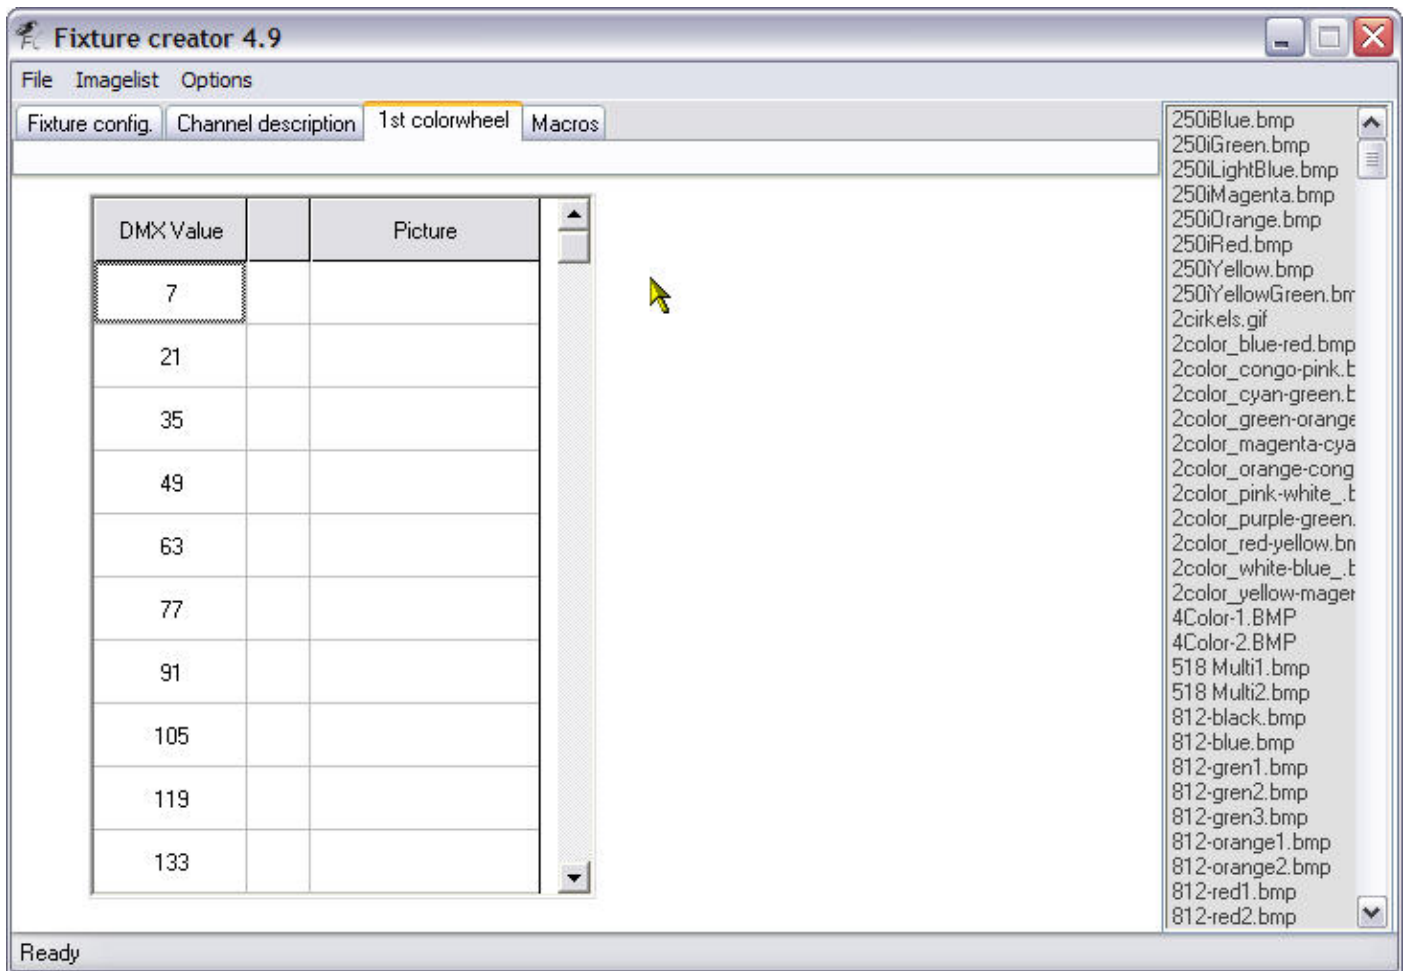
Fixture creator 4.9

File Imagelist Options

Fixture config. Channel description 1st colorwheel Macros

| DMX Value | | Picture |
|---|---|---|
| 7 | | |
| 21 | | |
| 35 | | |
| 49 | | |
| 63 | | |
| 77 | | |
| 91 | | |
| 105 | | |
| 119 | | |
| 133 | | |

250iBlue.bmp
250iGreen.bmp
250iLightBlue.bmp
250iMagenta.bmp
250iOrange.bmp
250iRed.bmp
250iYellow.bmp
250iYellowGreen.bm
2cirkels.gif
2color_blue-red.bmp
2color_congo-pink.b
2color_cyan-green.b
2color_green-orange
2color_magenta-cya
2color_orange-cong
2color_pink-white_.b
2color_purple-green.
2color_red-yellow.bn
2color_white-blue_.b
2color_yellow-mager
4Color-1.BMP
4Color-2.BMP
518 Multi1.bmp
518 Multi2.bmp
812-black.bmp
812-blue.bmp
812-gren1.bmp
812-gren2.bmp
812-gren3.bmp
812-orange1.bmp
812-orange2.bmp
812-red1.bmp
812-red2.bmp

Ready